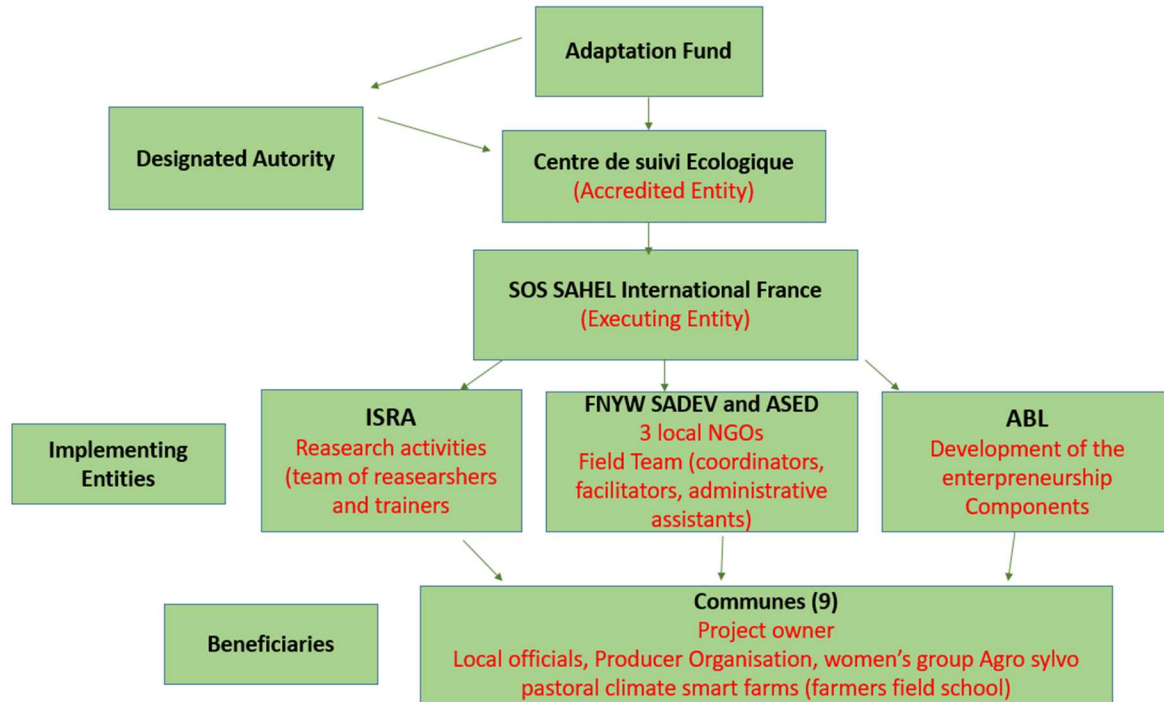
Adaptation Fund

Designated Autority

Centre de suivi Ecologique
(Accredited Entity)

SOS SAHEL International France
(Executing Entity)

Implementing Entities

ISRA
Reasearch activities (team of reasearshers and trainers

FNYW SADEV and ASED
3 local NGOs
Field Team (coordinators, facilitators, administrative assistants)

ABL
Development of the enterpreneurship Components

Beneficiaries

Communes (9)
Project owner
Local officials, Producer Organisation, women's group Agro sylvo pastoral climate smart farms (farmers field school)